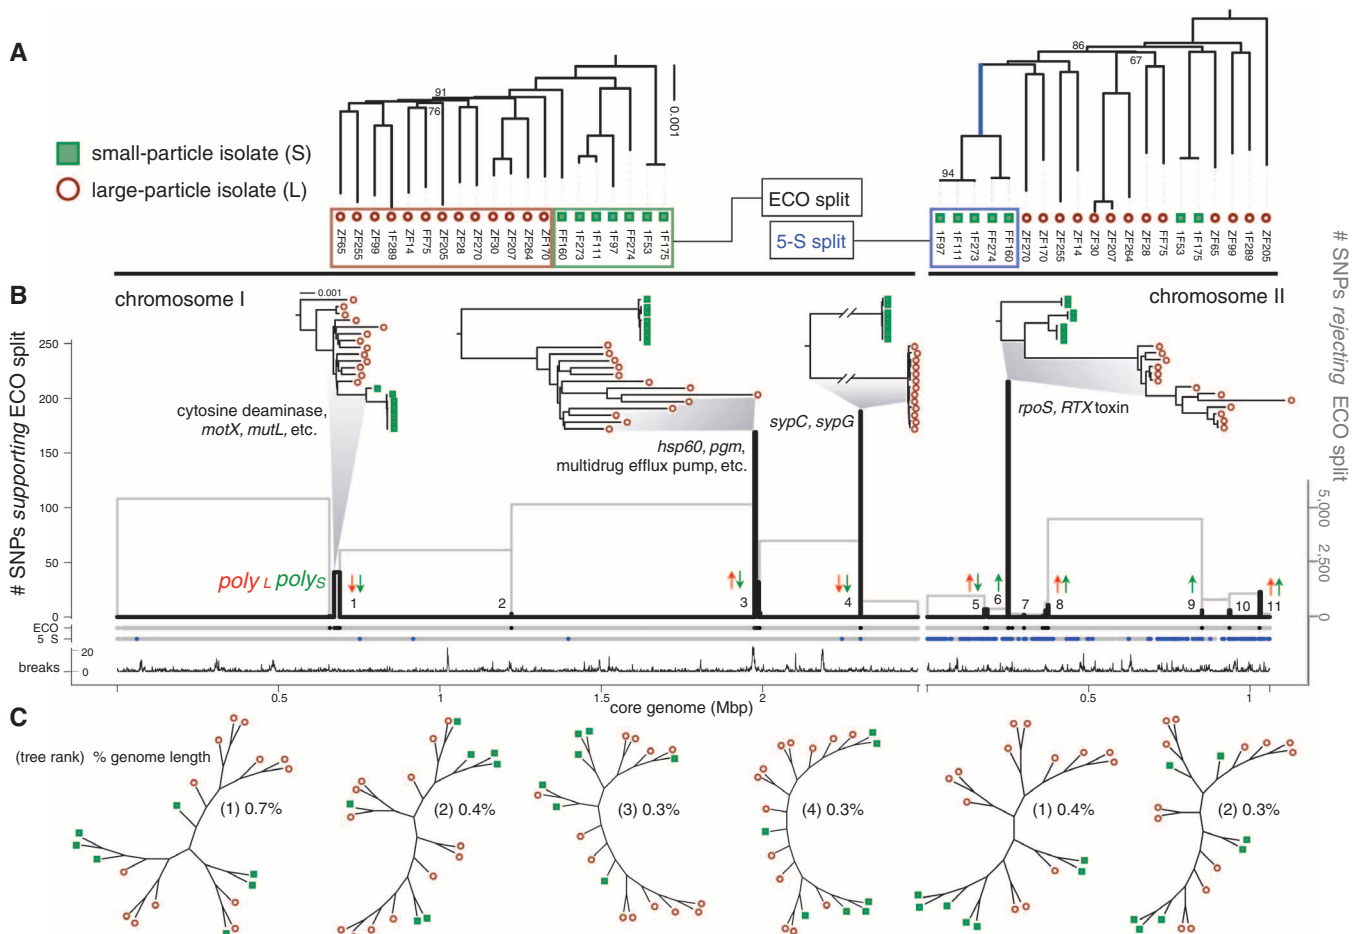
A

small-particle isolate (S)
large-particle isolate (L)

91
76
0.001

ZF65 ZF255 ZF99 1F289 ZF14 FF75 ZF205 ZF28 ZF270 ZF30 ZF207 ZF264 ZF170 FF160 1F273 1F111 1F97 FF274 1F53 1F175

ECO split
5-S split

86
67
94

1F97 1F111 1F273 FF274 FF160 ZF270 ZF170 ZF255 ZF14 ZF30 ZF207 ZF264 ZF28 FF75 1F53 1F175 ZF65 ZF99 1F289 ZF205

B

chromosome I
chromosome II
0.001

# SNPs supporting ECO split
250
200
150
100
50
0

cytosine deaminase, *motX*, *mutL*, etc.
*hsp60*, *pgm*, multidrug efflux pump, etc.
*sypC*, *sypG*
*rpoS*, *RTX* toxin

*poly* $_L$ *poly* $_S$

1 2 3 4 5 6 7 8 9 10 11

# SNPs *rejecting* ECO split
5,000
2,500
0

ECO
5 S
breaks
20
0

0.5
1
1.5
2
core genome (Mbp)
0.5
1

C

(tree rank) % genome length
(1) 0.7%
(2) 0.4%
(3) 0.3%
(4) 0.3%
(1) 0.4%
(2) 0.3%